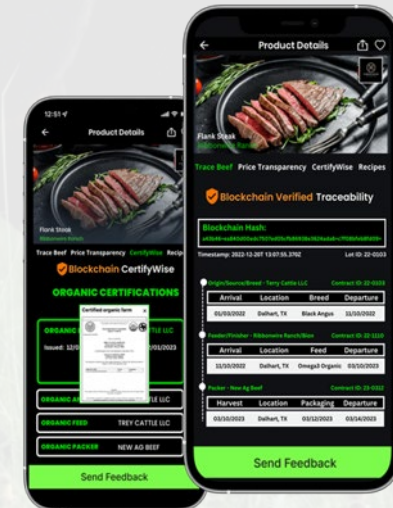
12:51

Product Details

Flank Steak
Ribbonwire Ranch

Trace Beef Price Transparency CertifyWise Recipes

Blockchain CertifyWise

ORGANIC CERTIFICATIONS

ORGANIC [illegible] TTLE LLC

Issued: 12/0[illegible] 01/2023

Certified organic farm

ORGANIC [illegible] CATTLE LLC

ORGANIC FEED TREY CATTLE LLC

ORGANIC PACKER NEW AG BEEF

Send Feedback

Product Details

Flank Steak
Ribbonwire Ranch

Trace Beef Price Transparency CertifyWise Recipes

Blockchain Verified Traceability

Blockchain Hash:
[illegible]

Timestamp: 2022-12-26T 13:07:55.379Z Lot ID: 22-0103

Origin/Source/Breed - Terry Cattle LLC Contract ID: 22-0103

| Arrival | Location | Breed | Departure |
|---|---|---|---|
| 01/03/2022 | Dalhart, TX | Black Angus | 11/10/2022 |

Feeder/Finisher - Ribbonwire Ranch/Bion Contract ID: 22-1110

| Arrival | Location | Feed | Departure |
|---|---|---|---|
| 11/10/2022 | Dalhart, TX | Omega3 Organic | 03/10/2023 |

Packer - New Ag Beef Contract ID: 23-0332

| Harvest | Location | Packaging | Departure |
|---|---|---|---|
| 03/10/2023 | Dalhart, TX | 03/12/2023 | 03/14/2023 |

Send Feedback